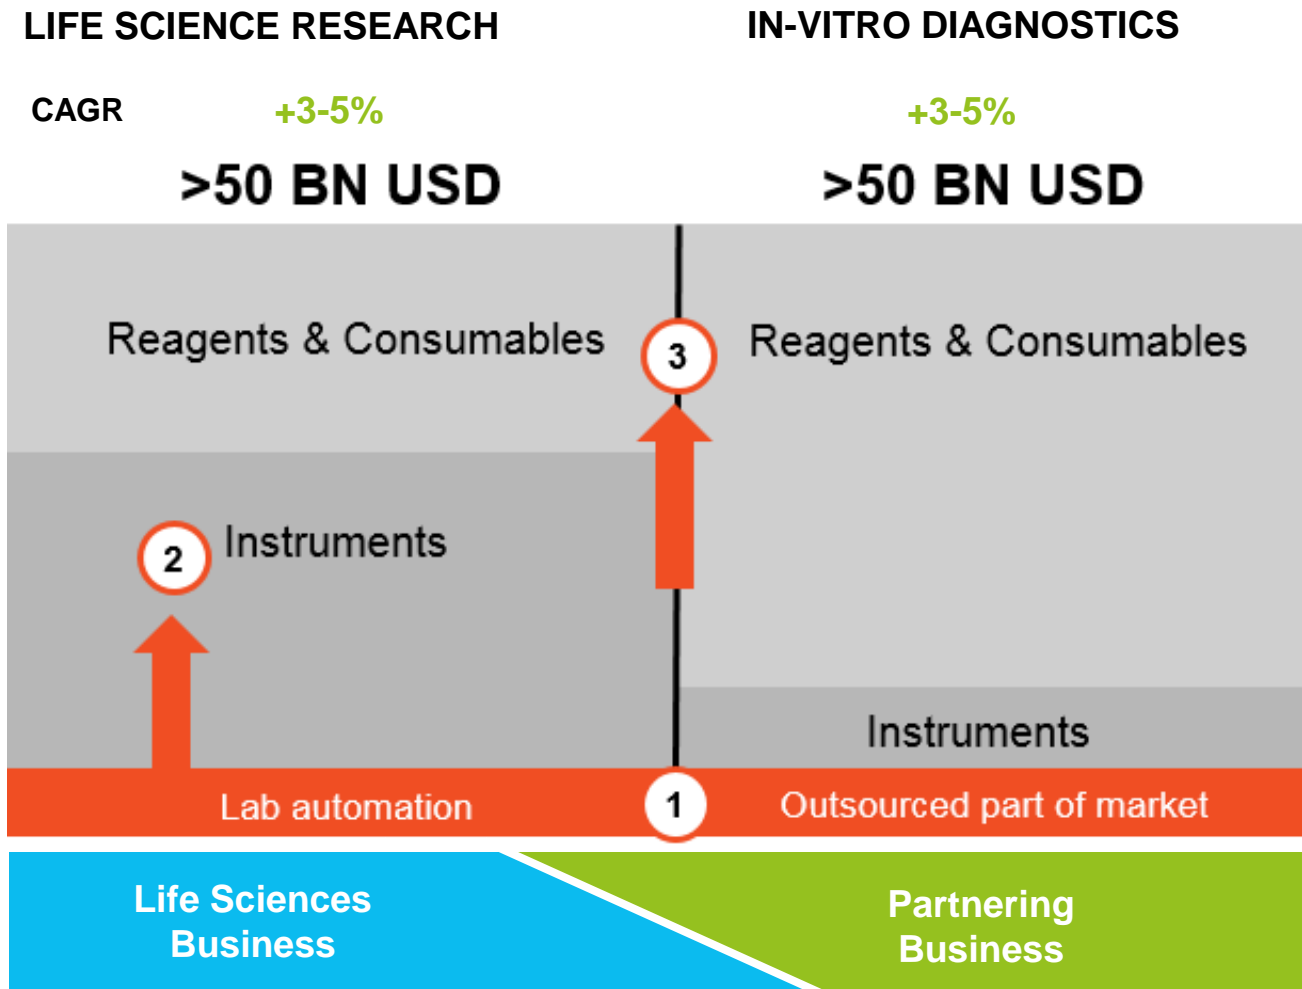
LIFE SCIENCE RESEARCH

IN-VITRO DIAGNOSTICS

CAGR +3-5%

+3-5%

>50 BN USD

>50 BN USD

Reagents & Consumables

3

Reagents & Consumables

2

Instruments

Instruments

Lab automation

1

Outsourced part of market

Life Sciences Business

Partnering Business